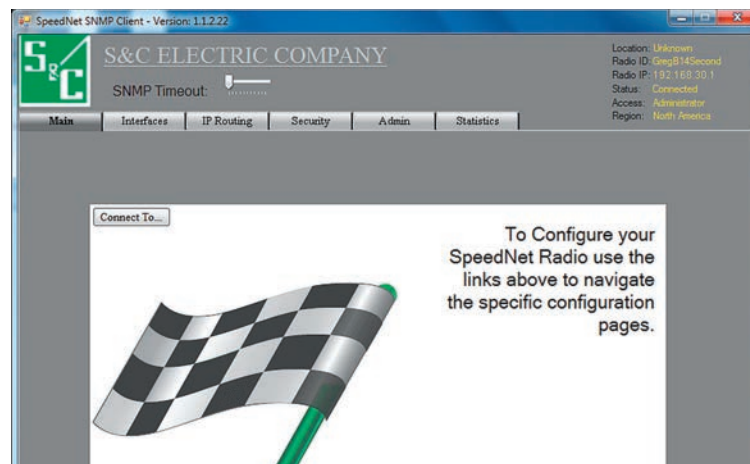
SpeedNet SNMP Client - Version: 1.1.2.22

S&C

S&C ELECTRIC COMPANY

SNMP Timeout:

Location: Unknown
Radio ID: GregB14Second
Radio IP: 192.168.30.1
Status: Connected
Access: Administrator
Region: North America

Main | Interfaces | IP Routing | Security | Admin | Statistics

Connect To...

To Configure your SpeedNet Radio use the links above to navigate the specific configuration pages.